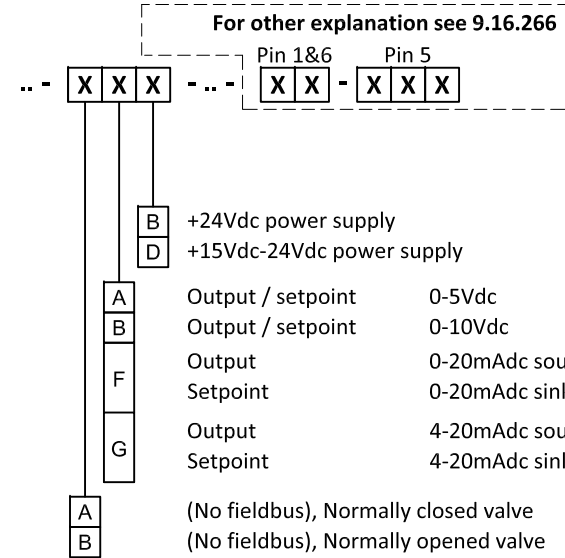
For other explanation see 9.16.266

.. - X X X - .. - Pin 1&6 X X - Pin 5 X X X

B +24Vdc power supply
D +15Vdc-24Vdc power supply

A Output / setpoint 0-5Vdc
B Output / setpoint 0-10Vdc
F Output 0-20mAdc sou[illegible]
Setpoint 0-20mAdc sin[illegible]
G Output 4-20mAdc sou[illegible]
Setpoint 4-20mAdc sin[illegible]

A (No fieldbus), Normally closed valve
B (No fieldbus), Normally opened valve